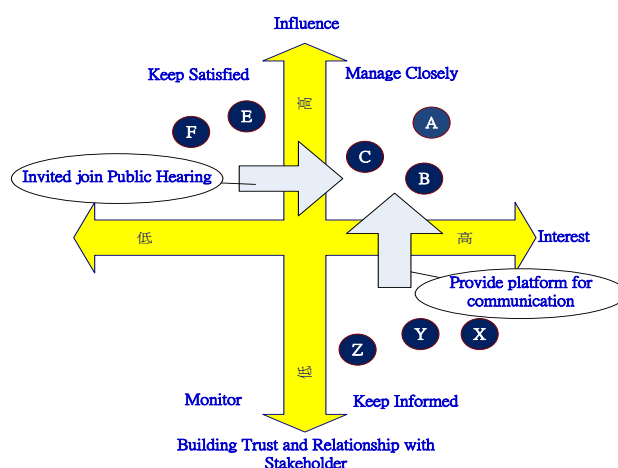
Influence

Keep Satisfied

Manage Closely

高

E

A

F

C

Invited join Public Hearing

B

低

高

Interest

Provide platform for communication

Y

X

Z

低

Monitor

Keep Informed

Building Trust and Relationship with Stakeholder